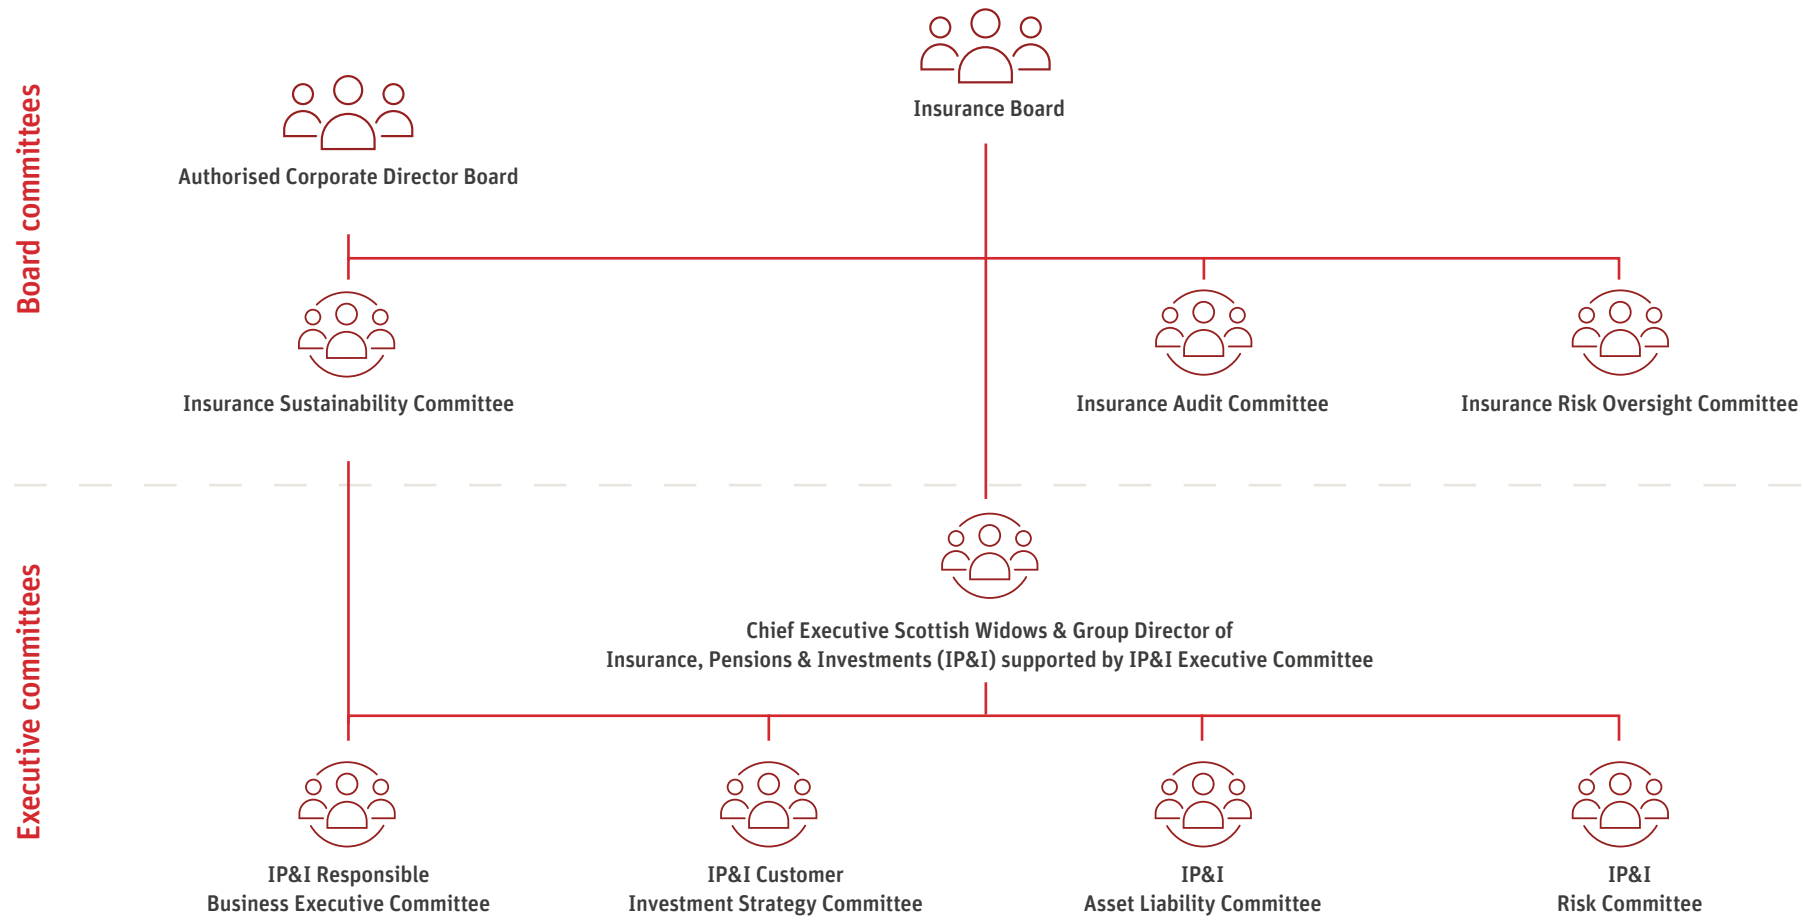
Board committees

Insurance Board

Authorised Corporate Director Board

Insurance Sustainability Committee

Insurance Audit Committee

Insurance Risk Oversight Committee

Executive committees

Chief Executive Scottish Widows & Group Director of Insurance, Pensions & Investments (IP&I) supported by IP&I Executive Committee

IP&I Responsible Business Executive Committee

IP&I Customer Investment Strategy Committee

IP&I Asset Liability Committee

IP&I Risk Committee